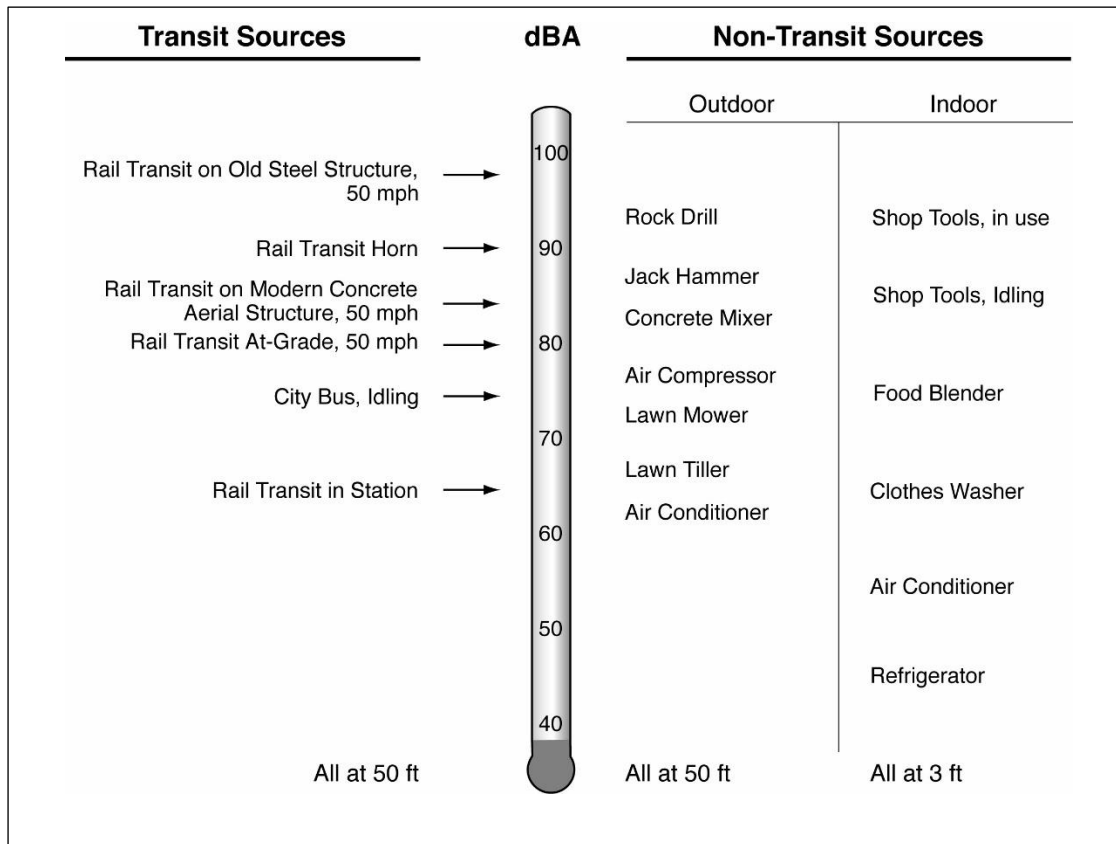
Transit Sources

dBA

Non-Transit Sources

Outdoor

Indoor

Rail Transit on Old Steel Structure, 50 mph

100

Rock Drill

Shop Tools, in use

Rail Transit Horn

90

Jack Hammer

Rail Transit on Modern Concrete Aerial Structure, 50 mph

Shop Tools, Idling

Concrete Mixer

Rail Transit At-Grade, 50 mph

80

Air Compressor

City Bus, Idling

Food Blender

Lawn Mower

70

Lawn Tiller

Rail Transit in Station

Clothes Washer

Air Conditioner

60

Air Conditioner

50

Refrigerator

40

All at 50 ft

All at 50 ft

All at 3 ft